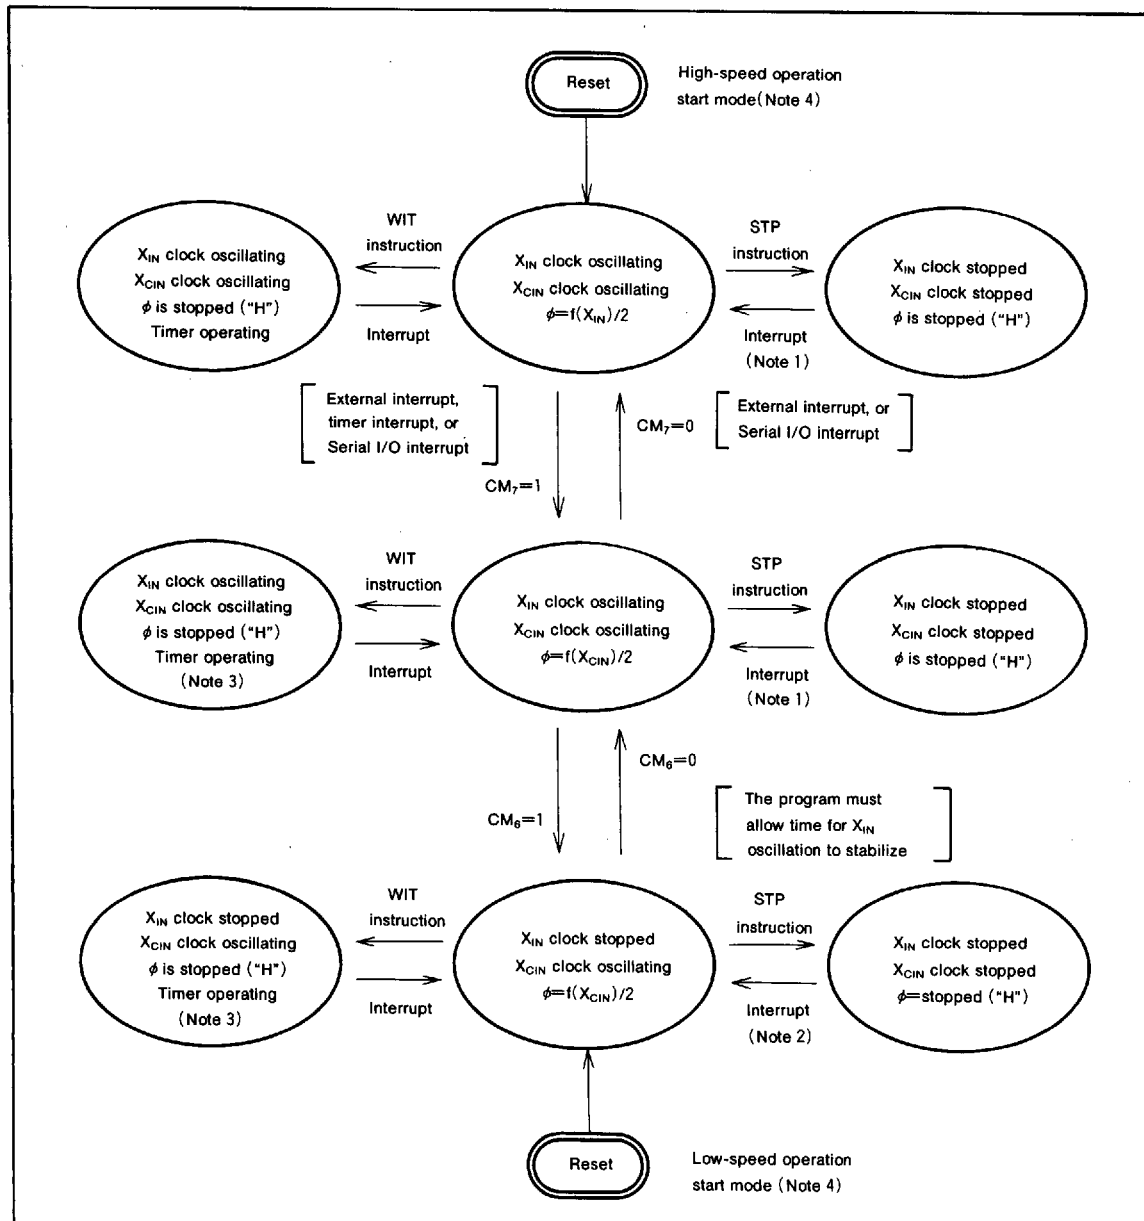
Reset

High-speed operation start mode (Note 4)

WIT instruction

Interrupt

$X_{IN}$ clock oscillating
$X_{CIN}$ clock oscillating
$\phi$ is stopped ("H")
Timer operating

$X_{IN}$ clock oscillating
$X_{CIN}$ clock oscillating
$\phi=f(X_{IN})/2$

STP instruction

Interrupt (Note 1)

$X_{IN}$ clock stopped
$X_{CIN}$ clock stopped
$\phi$ is stopped ("H")

External interrupt, timer interrupt, or Serial I/O interrupt

$CM_7=0$

External interrupt, or Serial I/O interrupt

$CM_7=1$

WIT instruction

Interrupt

$X_{IN}$ clock oscillating
$X_{CIN}$ clock oscillating
$\phi$ is stopped ("H")
Timer operating
(Note 3)

$X_{IN}$ clock oscillating
$X_{CIN}$ clock oscillating
$\phi=f(X_{CIN})/2$

STP instruction

Interrupt (Note 1)

$X_{IN}$ clock stopped
$X_{CIN}$ clock stopped
$\phi$ is stopped ("H")

$CM_6=0$

$CM_6=1$

The program must allow time for $X_{IN}$ oscillation to stabilize

WIT instruction

Interrupt

$X_{IN}$ clock stopped
$X_{CIN}$ clock oscillating
$\phi$ is stopped ("H")
Timer operating
(Note 3)

$X_{IN}$ clock stopped
$X_{CIN}$ clock oscillating
$\phi=f(X_{CIN})/2$

STP instruction

Interrupt (Note 2)

$X_{IN}$ clock stopped
$X_{CIN}$ clock stopped
$\phi$=stopped ("H")

Reset

Low-speed operation start mode (Note 4)